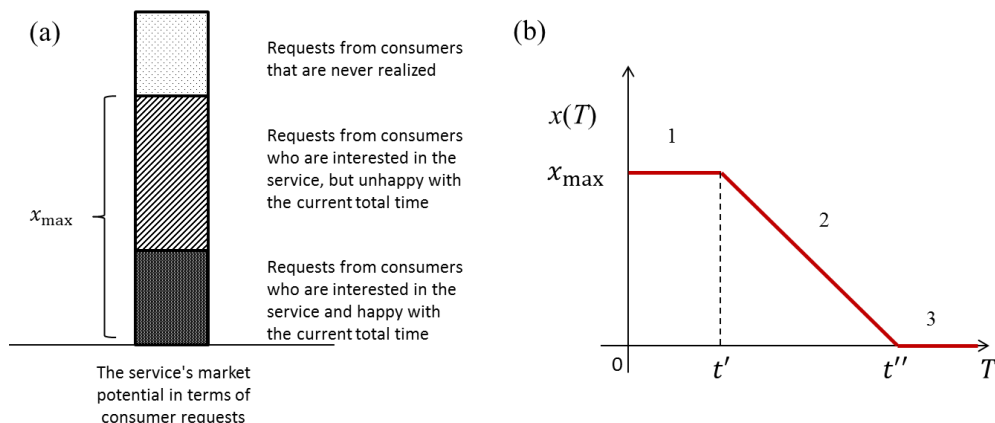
(a)

Requests from consumers that are never realized

Requests from consumers who are interested in the service, but unhappy with the current total time

Requests from consumers who are interested in the service and happy with the current total time

$x_{\max}$

The service's market potential in terms of consumer requests

(b)

$x(T)$

1

$x_{\max}$

2

3

0

$t'$

$t''$

$T$